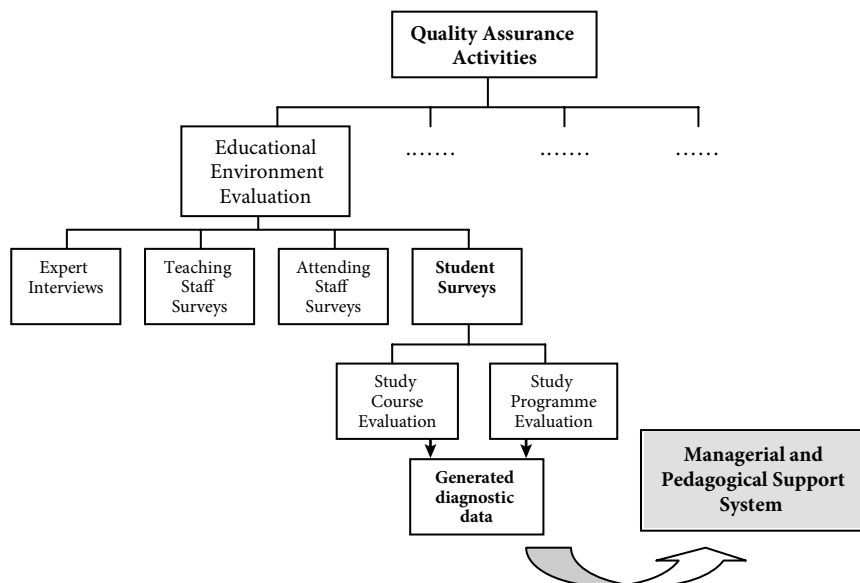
Quality Assurance Activities

Educational Environment Evaluation

.......

.......

.......

Expert Interviews

Teaching Staff Surveys

Attending Staff Surveys

Student Surveys

Study Course Evaluation

Study Programme Evaluation

Generated diagnostic data

Managerial and Pedagogical Support System